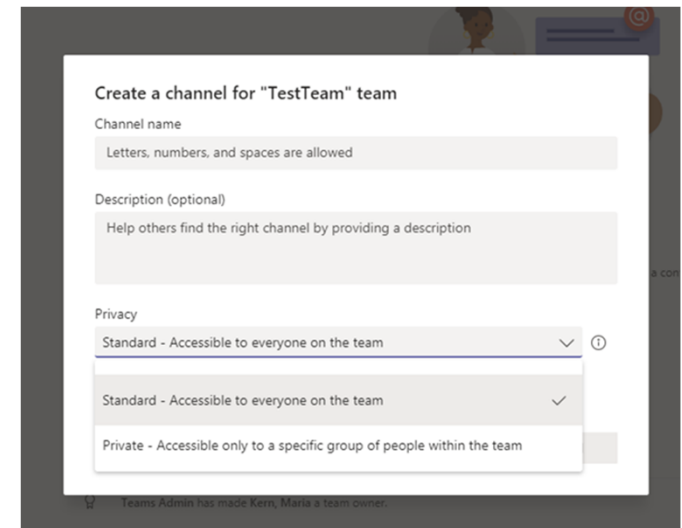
Create a channel for "TestTeam" team

Channel name

Letters, numbers, and spaces are allowed

Description (optional)

Help others find the right channel by providing a description

Privacy

Standard - Accessible to everyone on the team

Standard - Accessible to everyone on the team

Private - Accessible only to a specific group of people within the team

Teams Admin has made Kern, Maria a team owner.